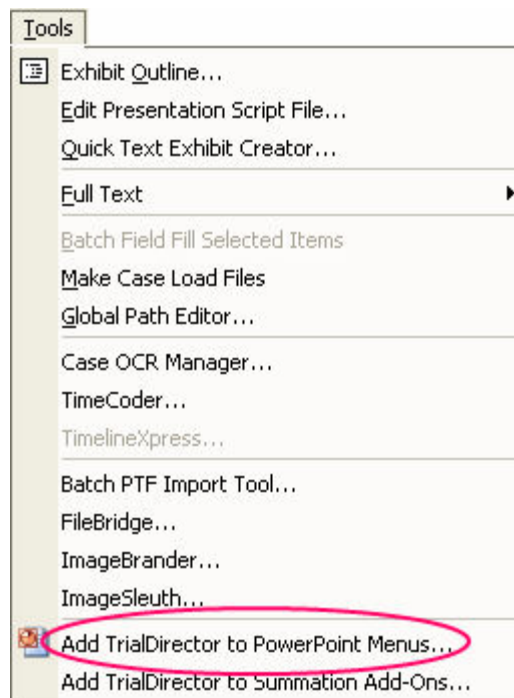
Tools

Exhibit Outline...
Edit Presentation Script File...
Quick Text Exhibit Creator...

Full Text

Batch Field Fill Selected Items
Make Case Load Files
Global Path Editor...

Case OCR Manager...
TimeCoder...
TimelineXpress...

Batch PTF Import Tool...
FileBridge...
ImageBrander...
ImageSleuth...

Add TrialDirector to PowerPoint Menus...
Add TrialDirector to Summation Add-Ons...